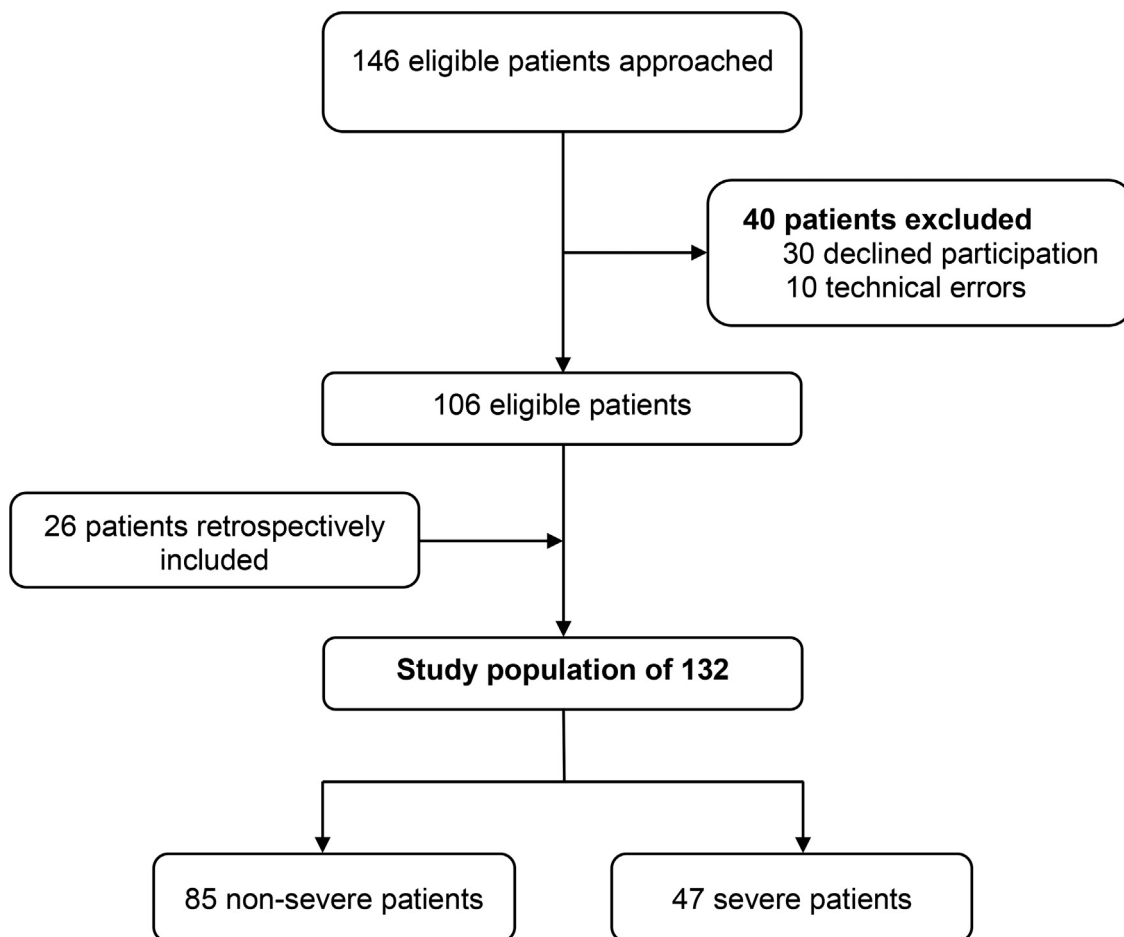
146 eligible patients approached

40 patients excluded
30 declined participation
10 technical errors

106 eligible patients

26 patients retrospectively included

Study population of 132

85 non-severe patients

47 severe patients